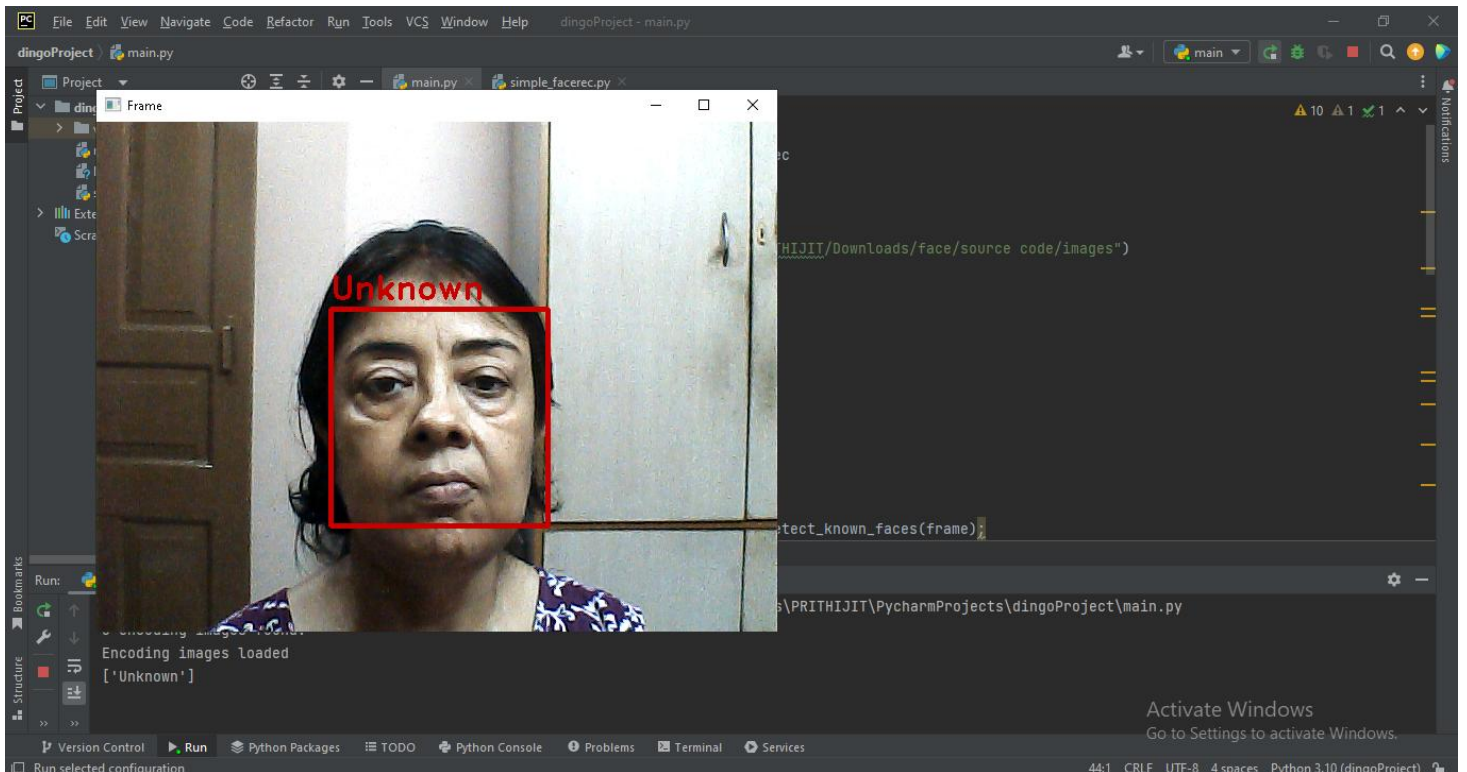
PC File Edit View Navigate Code Refactor Run Tools VCS Window Help dingoProject - main.py

dingoProject main.py

main

Project main.py simple_facerec.py

Frame

Unknown

ec

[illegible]THIJIT/Downloads/face/source code/images")

etect_known_faces(frame);

Run:

s\PRITHIJIT\PycharmProjects\dingoProject\main.py

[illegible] encoding images found.
Encoding images loaded
['Unknown']

Activate Windows
Go to Settings to activate Windows.

Version Control Run Python Packages TODO Python Console Problems Terminal Services

Run selected configuration

44:1 CRLF UTF-8 4 spaces Python 3.10 (dingoProject)

Project Bookmarks Structure Notifications

10 1 1